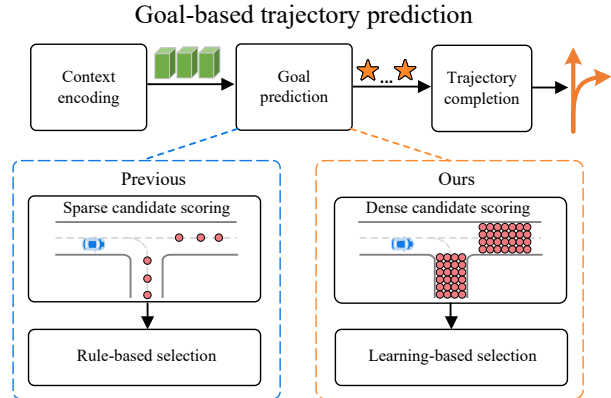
Goal-based trajectory prediction

Context encoding

Goal prediction

...

Trajectory completion

Previous

Sparse candidate scoring

Rule-based selection

Ours

Dense candidate scoring

Learning-based selection